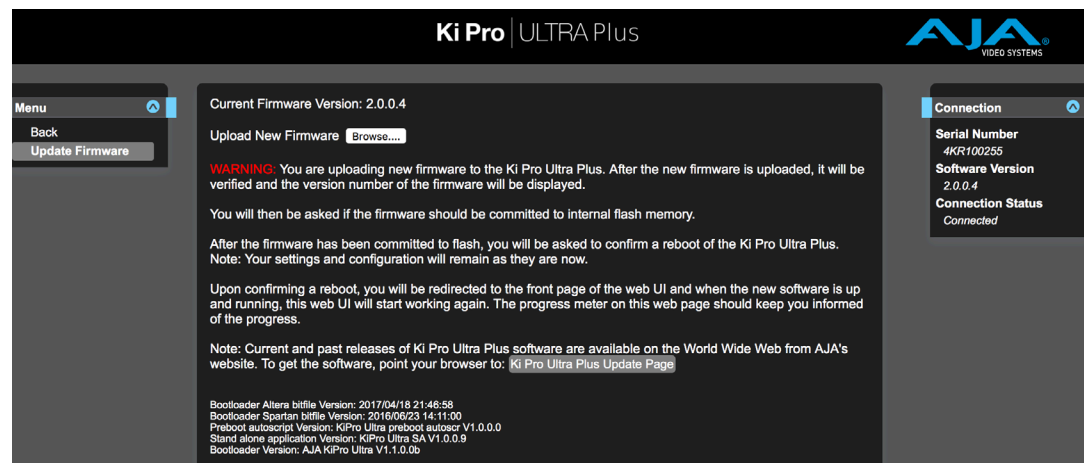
Ki Pro | ULTRA Plus

AJA VIDEO SYSTEMS

Menu

Back

Update Firmware

Current Firmware Version: 2.0.0.4

Upload New Firmware Browse....

WARNING: You are uploading new firmware to the Ki Pro Ultra Plus. After the new firmware is uploaded, it will be verified and the version number of the firmware will be displayed.

You will then be asked if the firmware should be committed to internal flash memory.

After the firmware has been committed to flash, you will be asked to confirm a reboot of the Ki Pro Ultra Plus. Note: Your settings and configuration will remain as they are now.

Upon confirming a reboot, you will be redirected to the front page of the web UI and when the new software is up and running, this web UI will start working again. The progress meter on this web page should keep you informed of the progress.

Note: Current and past releases of Ki Pro Ultra Plus software are available on the World Wide Web from AJA's website. To get the software, point your browser to: Ki Pro Ultra Plus Update Page

Bootloader Altera bitfile Version: 2017/04/18 21:46:58
Bootloader Spartan bitfile Version: 2016/06/23 14:11:00
Preboot autoscript Version: KiPro Ultra preboot autoscr V1.0.0.0
Stand alone application Version: KiPro Ultra SA V1.0.0.9
Bootloader Version: AJA KiPro Ultra V1.1.0.0b

Connection

Serial Number
4KR100255
Software Version
2.0.0.4
Connection Status
Connected